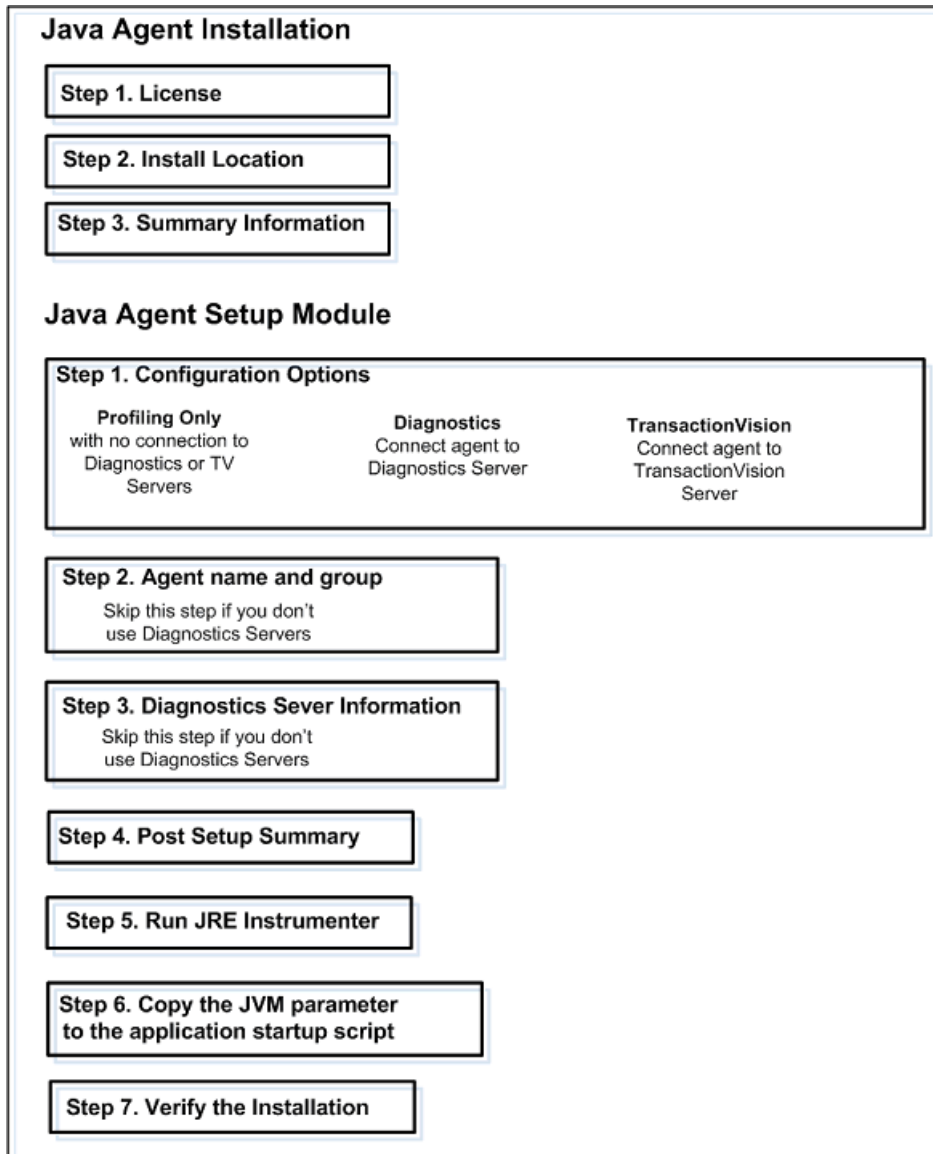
Java Agent Installation

Step 1. License

Step 2. Install Location

Step 3. Summary Information

Java Agent Setup Module

Step 1. Configuration Options

Profiling Only
with no connection to Diagnostics or TV Servers

Diagnostics
Connect agent to Diagnostics Server

TransactionVision
Connect agent to TransactionVision Server

Step 2. Agent name and group
Skip this step if you don't use Diagnostics Servers

Step 3. Diagnostics Sever Information
Skip this step if you don't use Diagnostics Servers

Step 4. Post Setup Summary

Step 5. Run JRE Instrumenter

Step 6. Copy the JVM parameter to the application startup script

Step 7. Verify the Installation